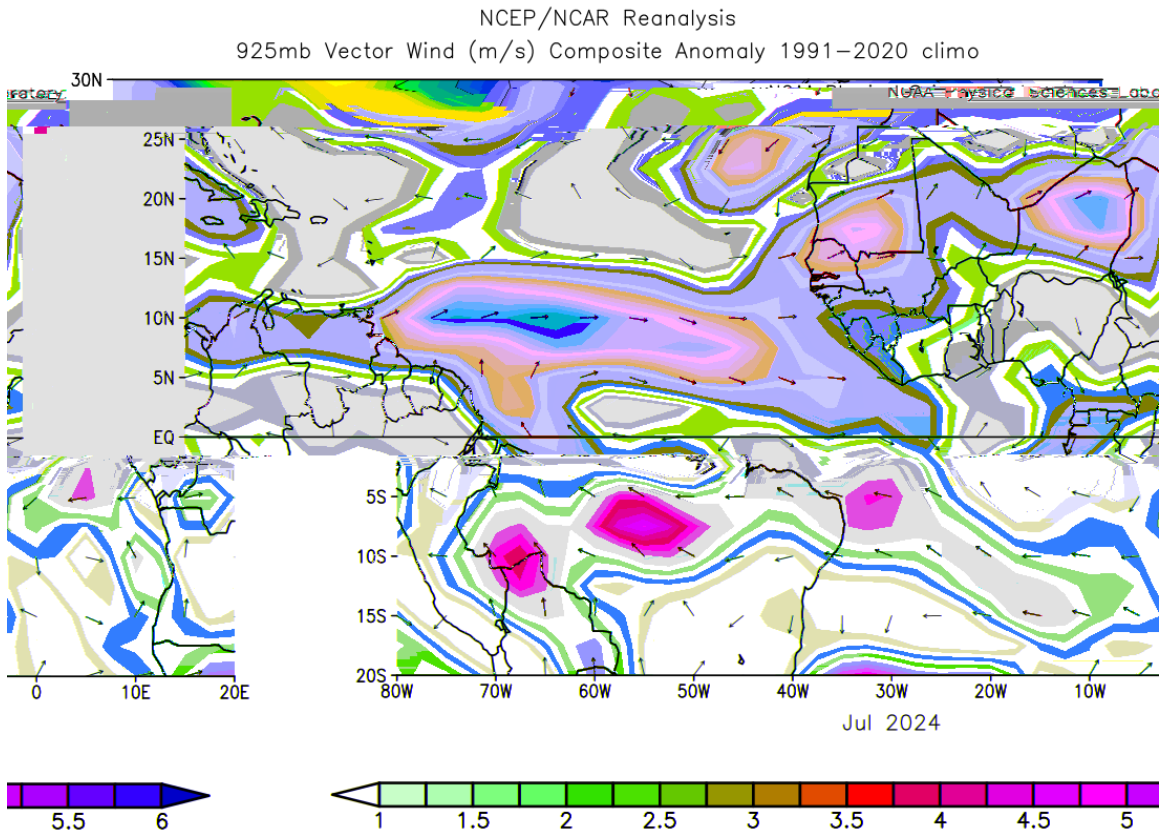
NCEP/NCAR Reanalysis
925mb Vector Wind (m/s) Composite Anomaly 1991–2020 climo

30N
25N
20N
15N
10N
5N
EQ
5S
10S
15S
20S

oratory
NOAA Physical Sciences Labo

0 10E 20E
80W 70W 60W 50W 40W 30W 20W 10W

Jul 2024

5.5 6
1 1.5 2 2.5 3 3.5 4 4.5 5